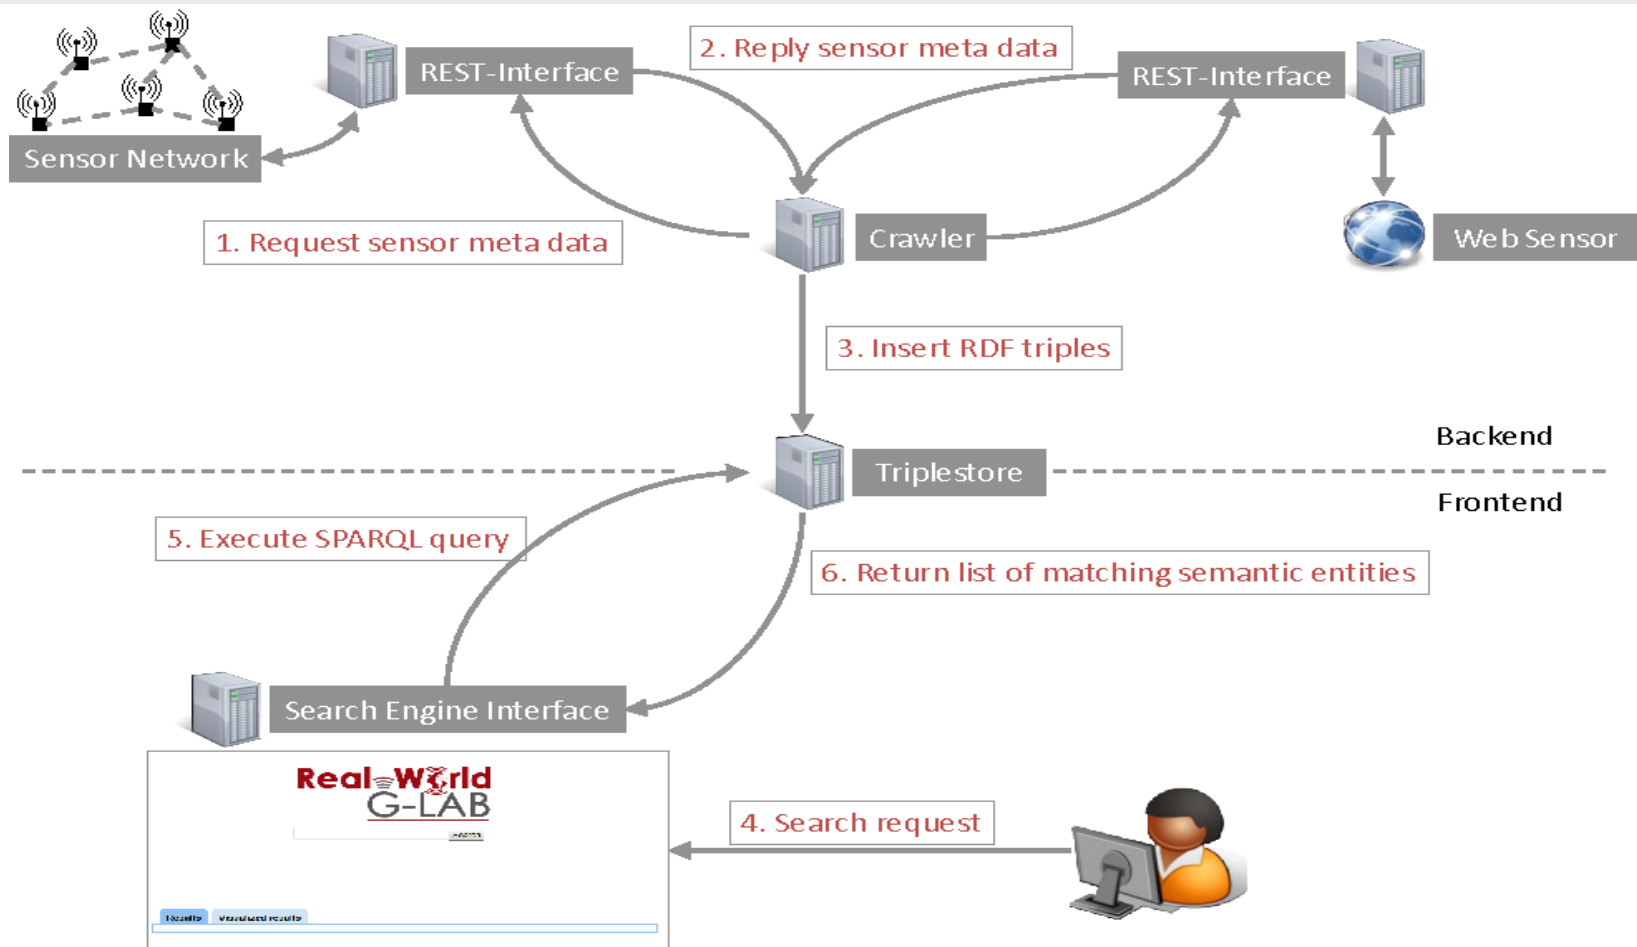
Sensor Network

REST-Interface

2. Reply sensor meta data

REST-Interface

1. Request sensor meta data

Crawler

Web Sensor

3. Insert RDF triples

Backend

Triplestore

Frontend

5. Execute SPARQL query

6. Return list of matching semantic entities

Search Engine Interface

Real World G-LAB

Search

Results

Visualized results

4. Search request